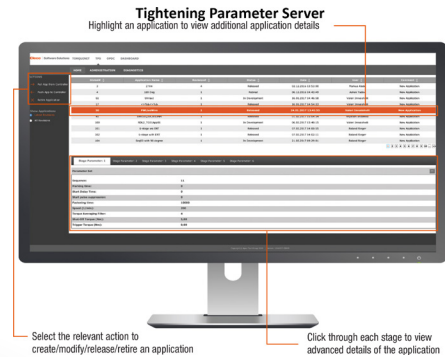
Tightening Parameter Server
Highlight an application to view additional application details

Select the relevant action to create/modify/release/retire an application

Click through each stage to view advanced details of the application